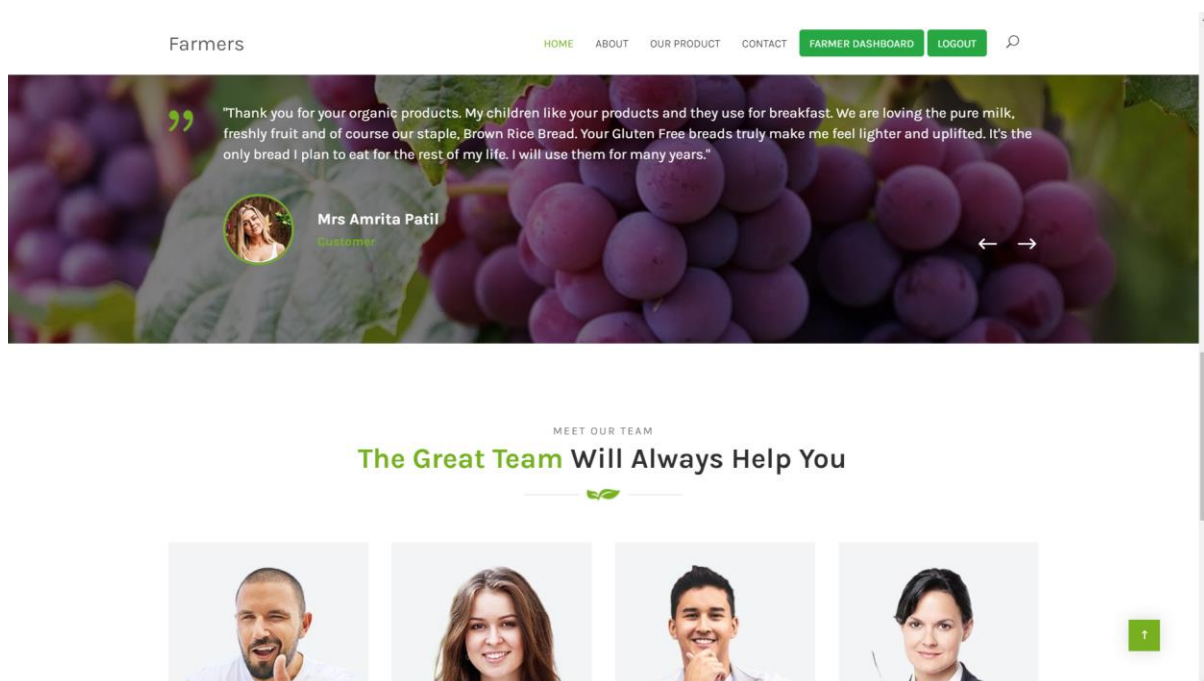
Farmers

HOME ABOUT OUR PRODUCT CONTACT FARMER DASHBOARD LOGOUT

"Thank you for your organic products. My children like your products and they use for breakfast. We are loving the pure milk, freshly fruit and of course our staple, Brown Rice Bread. Your Gluten Free breads truly make me feel lighter and uplifted. It's the only bread I plan to eat for the rest of my life. I will use them for many years."

Mrs Amrita Patil
Customer

MEET OUR TEAM

The Great Team Will Always Help You